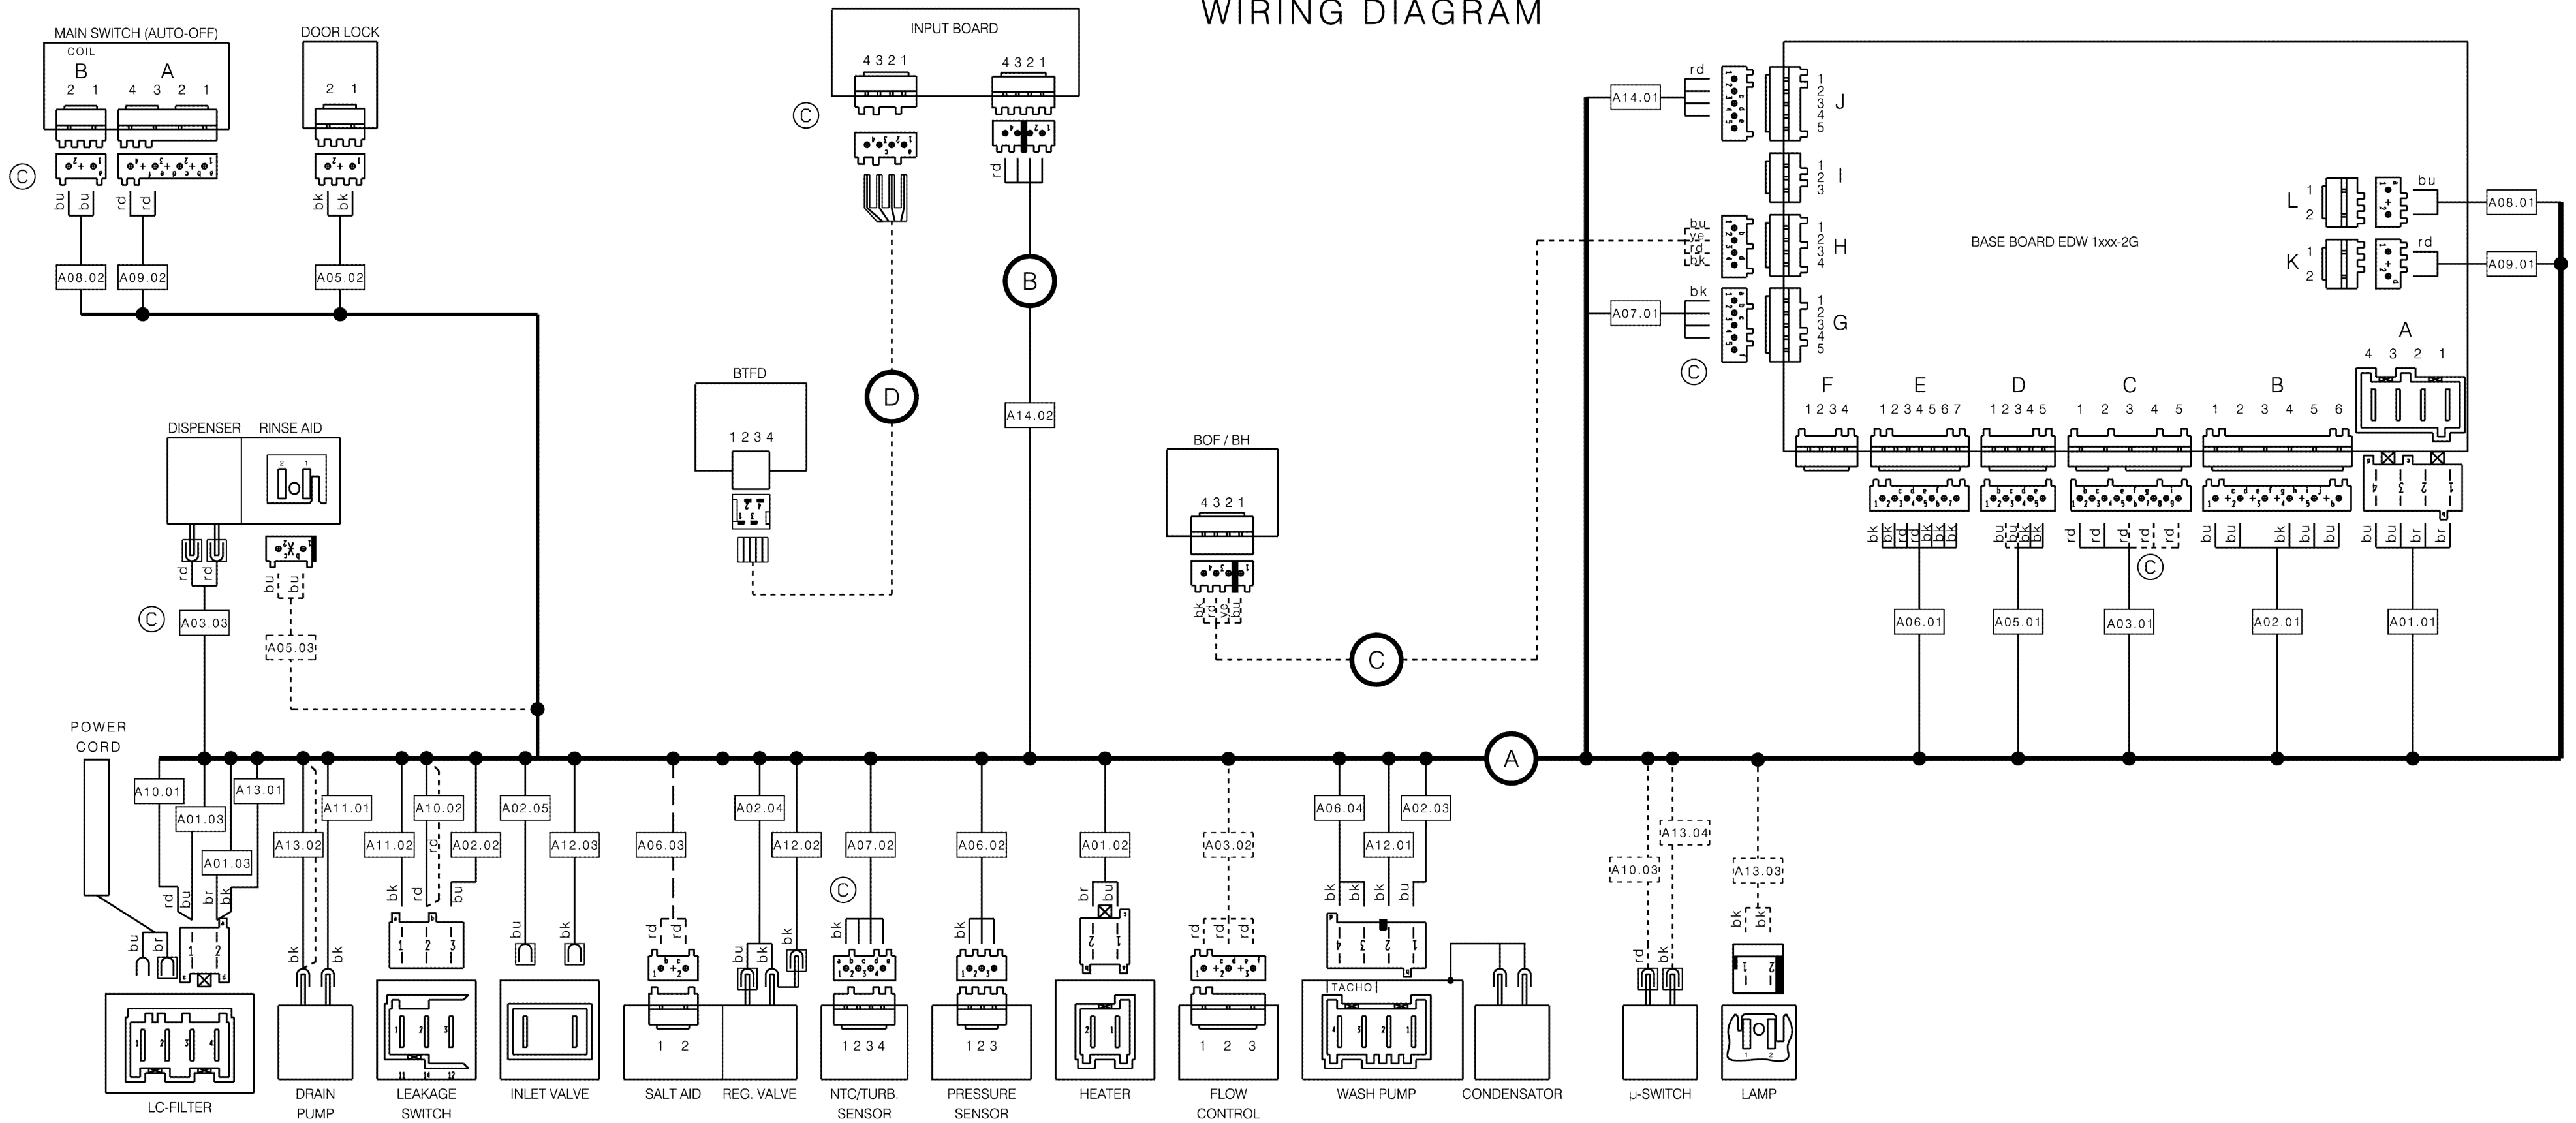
WIRING DIAGRAM

MAIN SWITCH (AUTO-OFF)
COIL
B A
2 1 4 3 2 1
bu bu rd rd
A08.02 A09.02

DOOR LOCK
2 1
bk bk
A05.02

INPUT BOARD
4 3 2 1 4 3 2 1
rd
B
A14.02

BTFD
1 2 3 4
D

DISPENSER RINSE AID
rd rd bu bu
A03.03 A05.03

BOF / BH
4 3 2 1
bk rd ye bu
C

A14.01 rd J 1 2 3 4 5
I 1 2 3
bu ye rd bk H 1 2 3 4
A07.01 bk G 1 2 3 4 5

BASE BOARD EDW 1xxx-2G

L 1 2 bu A08.01
K 1 2 rd A09.01

A
4 3 2 1
F 1 2 3 4
E 1 2 3 4 5 6 7
D 1 2 3 4 5
C 1 2 3 4 5
B 1 2 3 4 5 6

bk bk rd rd bk bk bk
bu bu bk bk
rd rd rd rd rd
bu bu bk bu bu
bu bu br br

A06.01 A05.01 A03.01 A02.01 A01.01

POWER CORD

A
A10.01 A01.03 A13.01 A01.03 A13.02 A11.01 A11.02 A10.02 A02.02 A02.05 A12.03 A06.03 A02.04 A12.02 A07.02 A06.02 A01.02 A03.02 A06.04 A12.01 A02.03 A10.03 A13.04 A13.03

rd br br bk bu br bk bk bk rd bu bu bk rd rd bu bk bk bk bk bk br bu rd rd rd bk bk bk bu rd bk bk bk

1 2
1 2 3
TACHO
4 3 2 1
1 2

LC-FILTER
DRAIN PUMP
LEAKAGE SWITCH
INLET VALVE
1 2
SALT AID
REG. VALVE
1 2 3 4
NTC/TURB. SENSOR
1 2 3
PRESSURE SENSOR
HEATER
1 2 3
FLOW CONTROL
WASH PUMP
CONDENSATOR
μ-SWITCH
LAMP